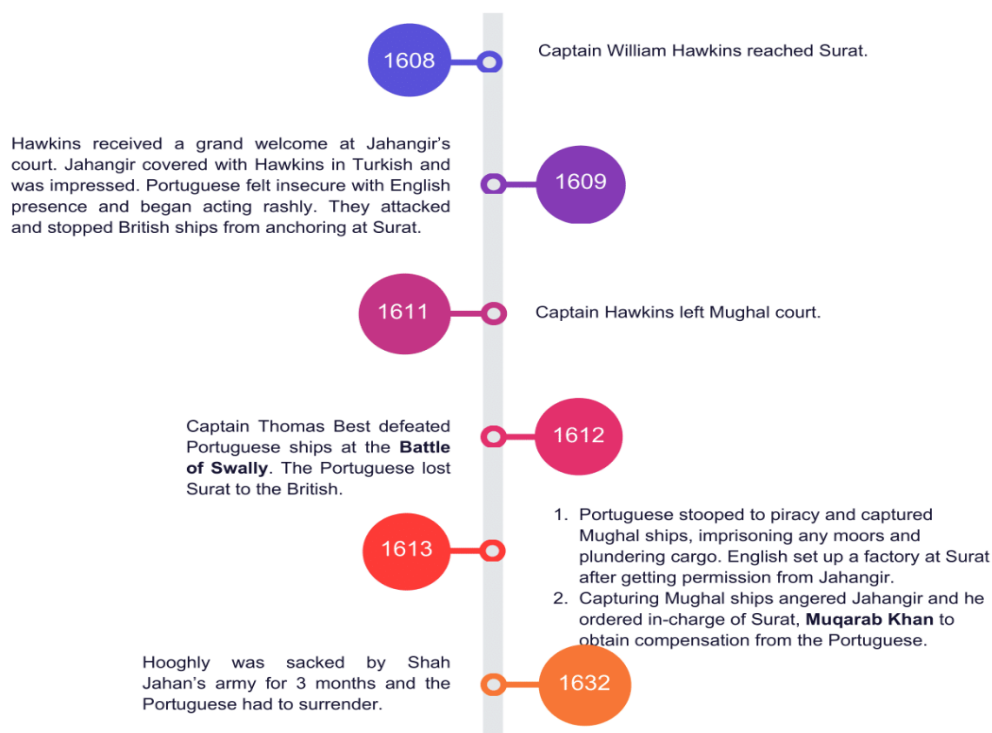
1608

Captain William Hawkins reached Surat.

Hawkins received a grand welcome at Jahangir's court. Jahangir covered with Hawkins in Turkish and was impressed. Portuguese felt insecure with English presence and began acting rashly. They attacked and stopped British ships from anchoring at Surat.

1609

1611

Captain Hawkins left Mughal court.

Captain Thomas Best defeated Portuguese ships at the **Battle of Swally**. The Portuguese lost Surat to the British.

1612

1613

1. Portuguese stooped to piracy and captured Mughal ships, imprisoning any moors and plundering cargo. English set up a factory at Surat after getting permission from Jahangir.
2. Capturing Mughal ships angered Jahangir and he ordered in-charge of Surat, **Muqarab Khan** to obtain compensation from the Portuguese.

Hooghly was sacked by Shah Jahan's army for 3 months and the Portuguese had to surrender.

1632